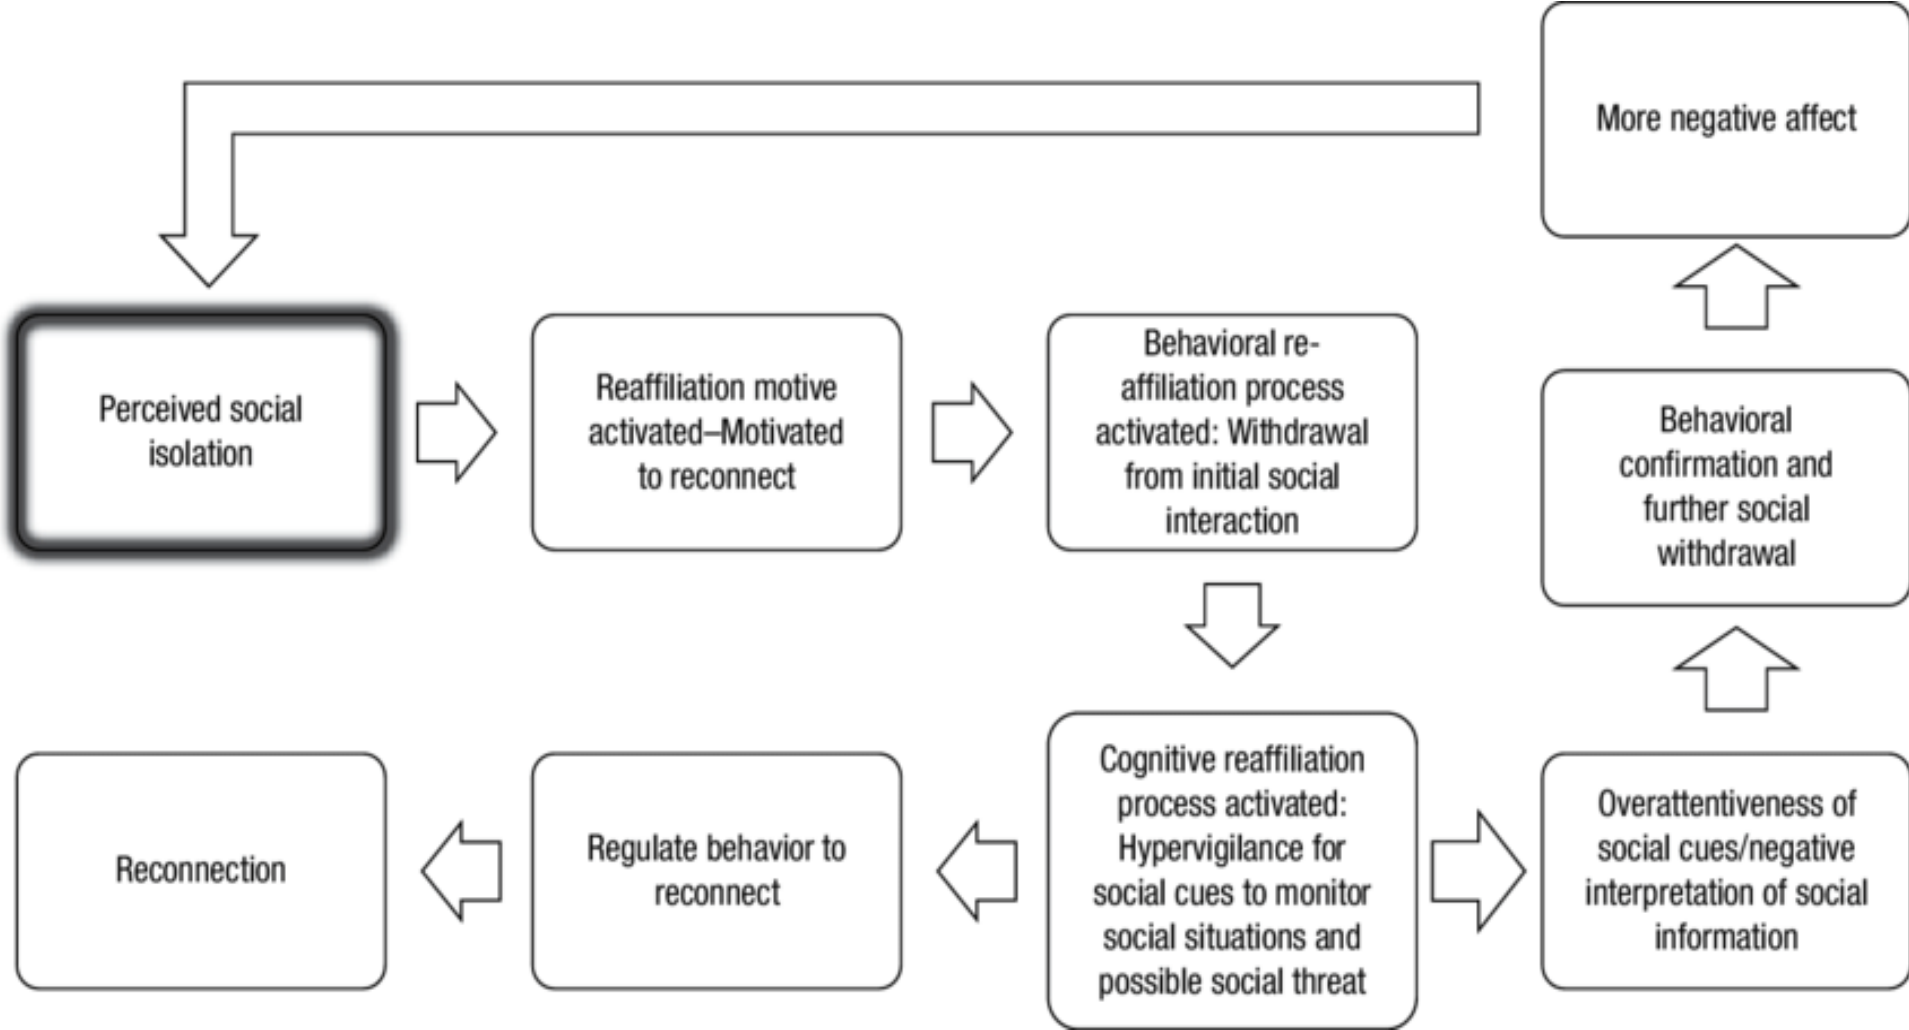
More negative affect

Perceived social isolation

Reaffiliation motive activated–Motivated to reconnect

Behavioral reaffiliation process activated: Withdrawal from initial social interaction

Behavioral confirmation and further social withdrawal

Reconnection

Regulate behavior to reconnect

Cognitive reaffiliation process activated: Hypervigilance for social cues to monitor social situations and possible social threat

Overattentiveness of social cues/negative interpretation of social information